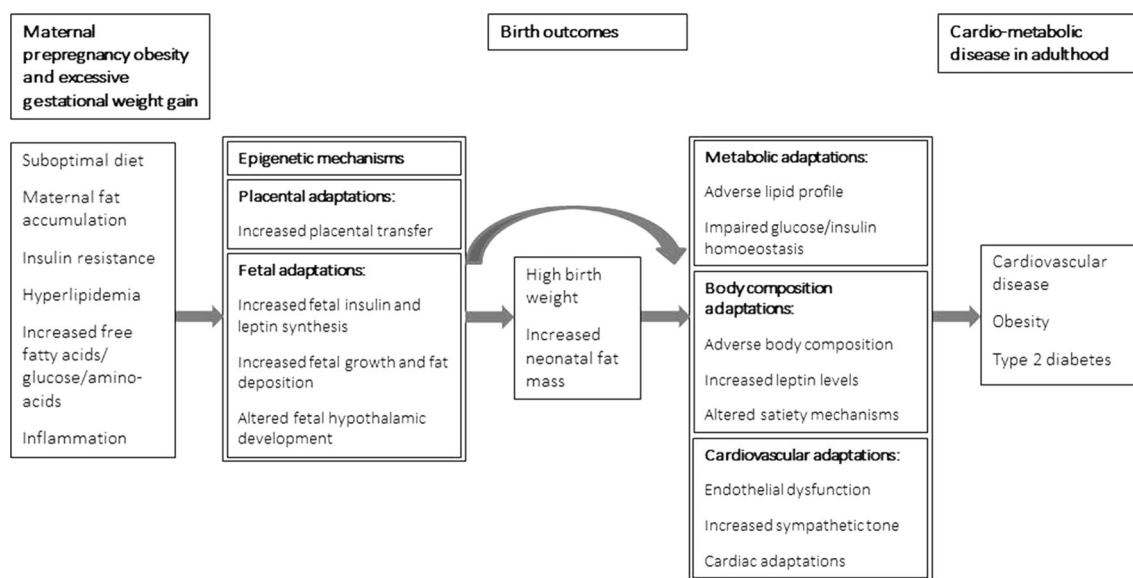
Maternal prepregnancy obesity and excessive gestational weight gain

Birth outcomes

Cardio-metabolic disease in adulthood

Suboptimal diet

Maternal fat accumulation

Insulin resistance

Hyperlipidemia

Increased free fatty acids/ glucose/amino-acids

Inflammation

Epigenetic mechanisms

Placental adaptations:

Increased placental transfer

Fetal adaptations:

Increased fetal insulin and leptin synthesis

Increased fetal growth and fat deposition

Altered fetal hypothalamic development

High birth weight

Increased neonatal fat mass

Metabolic adaptations:

Adverse lipid profile

Impaired glucose/insulin homoeostasis

Body composition adaptations:

Adverse body composition

Increased leptin levels

Altered satiety mechanisms

Cardiovascular adaptations:

Endothelial dysfunction

Increased sympathetic tone

Cardiac adaptations

Cardiovascular disease

Obesity

Type 2 diabetes